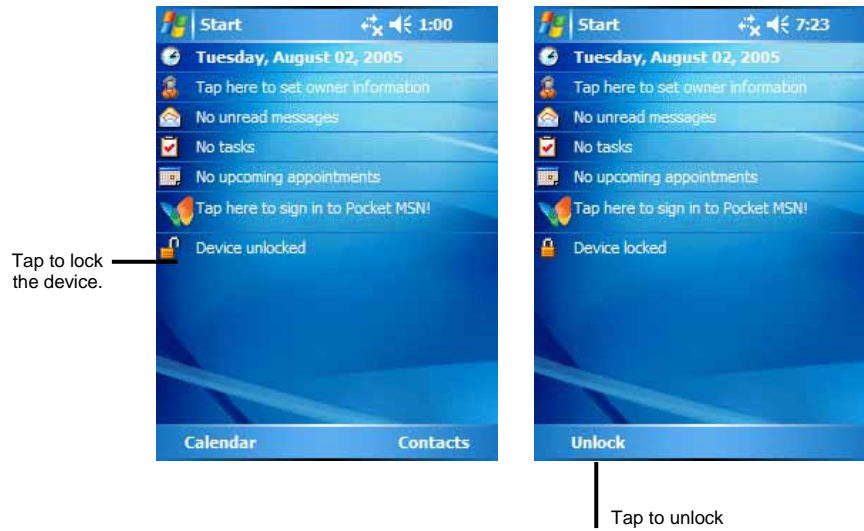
Start 1:00

Tuesday, August 02, 2005

Tap here to set owner information

No unread messages

No tasks

No upcoming appointments

Tap here to sign in to Pocket MSN!

Device unlocked

Calendar Contacts

Tap to lock the device.

Start 7:23

Tuesday, August 02, 2005

Tap here to set owner information

No unread messages

No tasks

No upcoming appointments

Tap here to sign in to Pocket MSN!

Device locked

Unlock

Tap to unlock